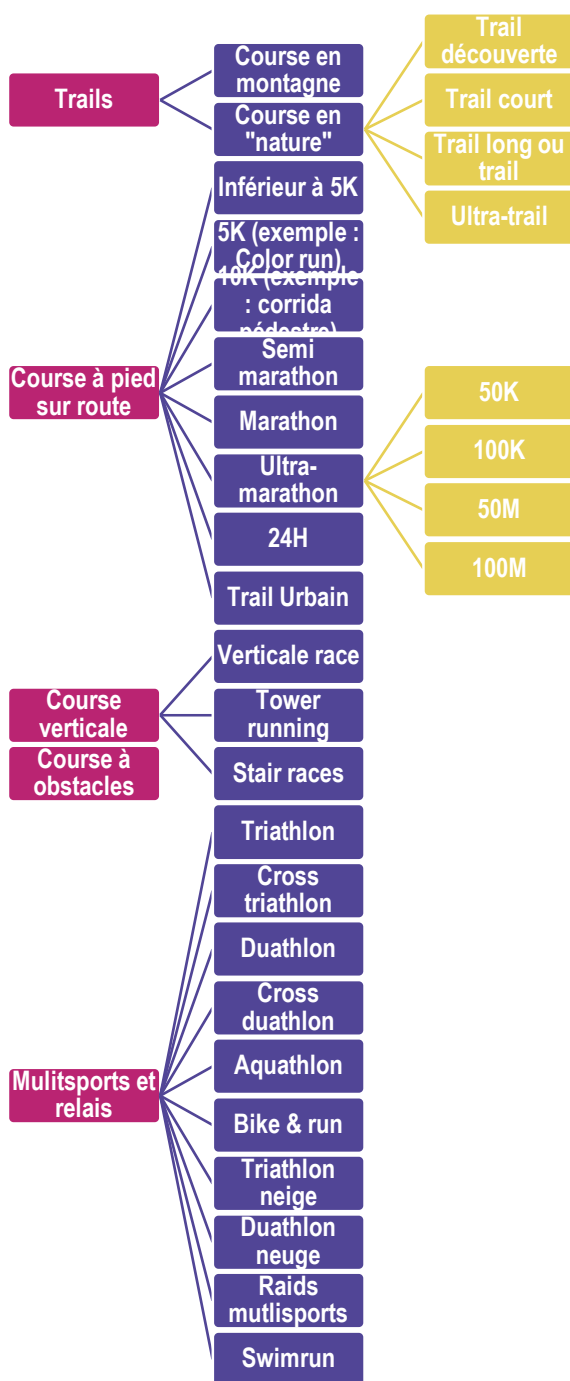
Trails
Course en montagne
Course en "nature"
Trail découverte
Trail court
Trail long ou trail
Ultra-trail
Course à pied sur route
Inférieur à 5K
5K (exemple : Color run)
10K (exemple : corrida pédestre)
Semi marathon
Marathon
Ultra-marathon
50K
100K
50M
100M
24H
Trail Urbain
Course verticale
Verticale race
Tower running
Stair races
Course à obstacles
Mulitsports et relais
Triathlon
Cross triathlon
Duathlon
Cross duathlon
Aquathlon
Bike & run
Triathlon neige
Duathlon neuge
Raids mutlisports
Swimrun